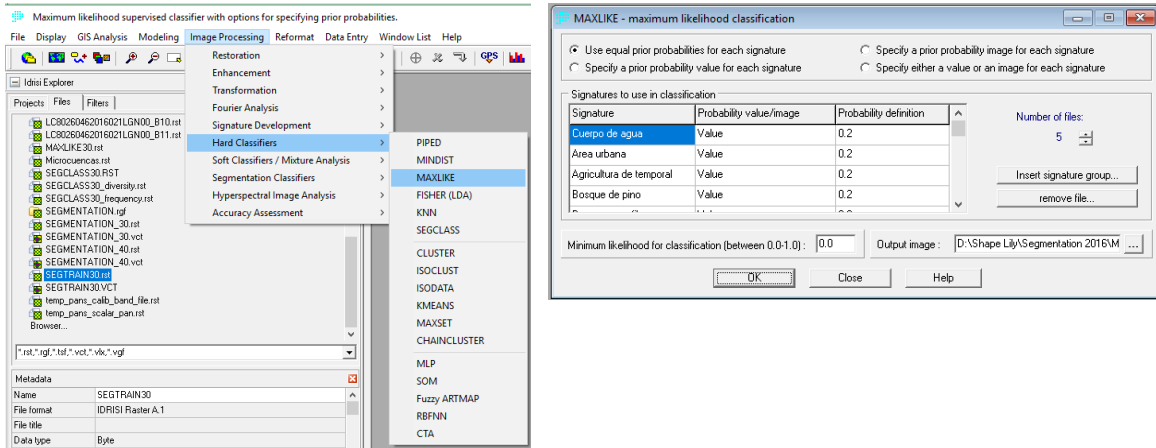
Maximum likelihood supervised classifier with options for specifying prior probabilities.

File Display GIS Analysis Modeling Image Processing Reformat Data Entry Window List Help

GPS

Idrisi Explorer

Projects Files Filters

LC80260462016021LGN00_B10.rst
LC80260462016021LGN00_B11.rst
MAXLIKE30.rst
Microcuencas.rst
SEGCLASS30.RST
SEGCLASS30_diversity.rst
SEGCLASS30_frequency.rst
SEGMENTATION.rgf
SEGMENTATION_30.rst
SEGMENTATION_30.vct
SEGMENTATION_40.rst
SEGMENTATION_40.vct
SEGTRAIN30.rst
SEGTRAIN30.VCT
temp_pans_calib_band_file.rst
temp_pans_scalar_pan.rst
Browser...

*.rst,*.rgf,*.tsf,*.vct,*.vlx,*.vgf

Metadata

| Name | SEGTRAIN30 |
|---|---|
| File format | IDRISI Raster A.1 |
| File title | |
| Data type | Byte |

Restoration
Enhancement
Transformation
Fourier Analysis
Signature Development
Hard Classifiers
Soft Classifiers / Mixture Analysis
Segmentation Classifiers
Hyperspectral Image Analysis
Accuracy Assessment

PIPED
MINDIST
MAXLIKE
FISHER (LDA)
KNN
SEGCLASS
CLUSTER
ISOCLUST
ISODATA
KMEANS
MAXSET
CHAINCLUSTER
MLP
SOM
Fuzzy ARTMAP
RBFNN
CTA

MAXLIKE - maximum likelihood classification

Use equal prior probabilities for each signature
Specify a prior probability value for each signature
Specify a prior probability image for each signature
Specify either a value or an image for each signature

Signatures to use in classification

| Signature | Probability value/image | Probability definition |
|---|---|---|
| Cuerpo de agua | Value | 0.2 |
| Area urbana | Value | 0.2 |
| Agricultura de temporal | Value | 0.2 |
| Bosque de pino | Value | 0.2 |

Number of files:
5

Insert signature group...
remove file...

Minimum likelihood for classification (between 0.0-1.0) : 0.0
Output image : D:\Shape Lily\Segmentation 2016\M ...

OK Close Help